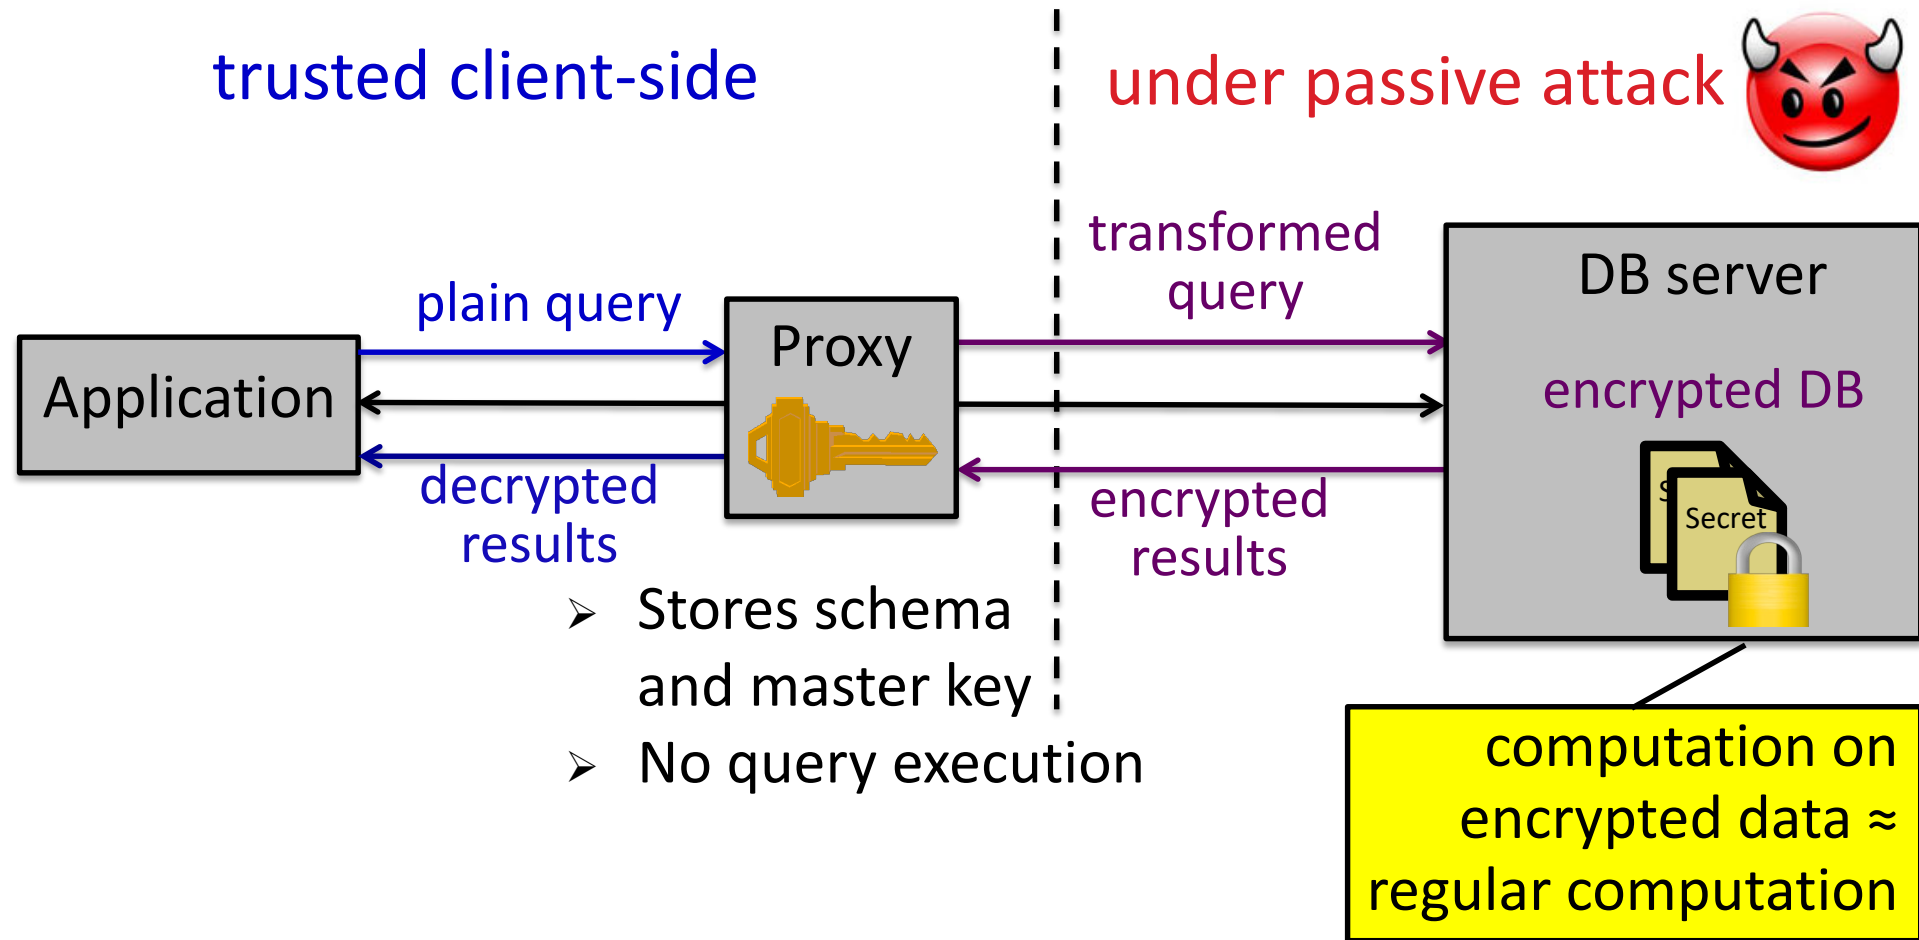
trusted client-side

under passive attack

plain query

Application

Proxy

decrypted results

transformed query

DB server

encrypted DB

S

Secret

encrypted results

➢ Stores schema and master key

➢ No query execution

computation on encrypted data ≈ regular computation